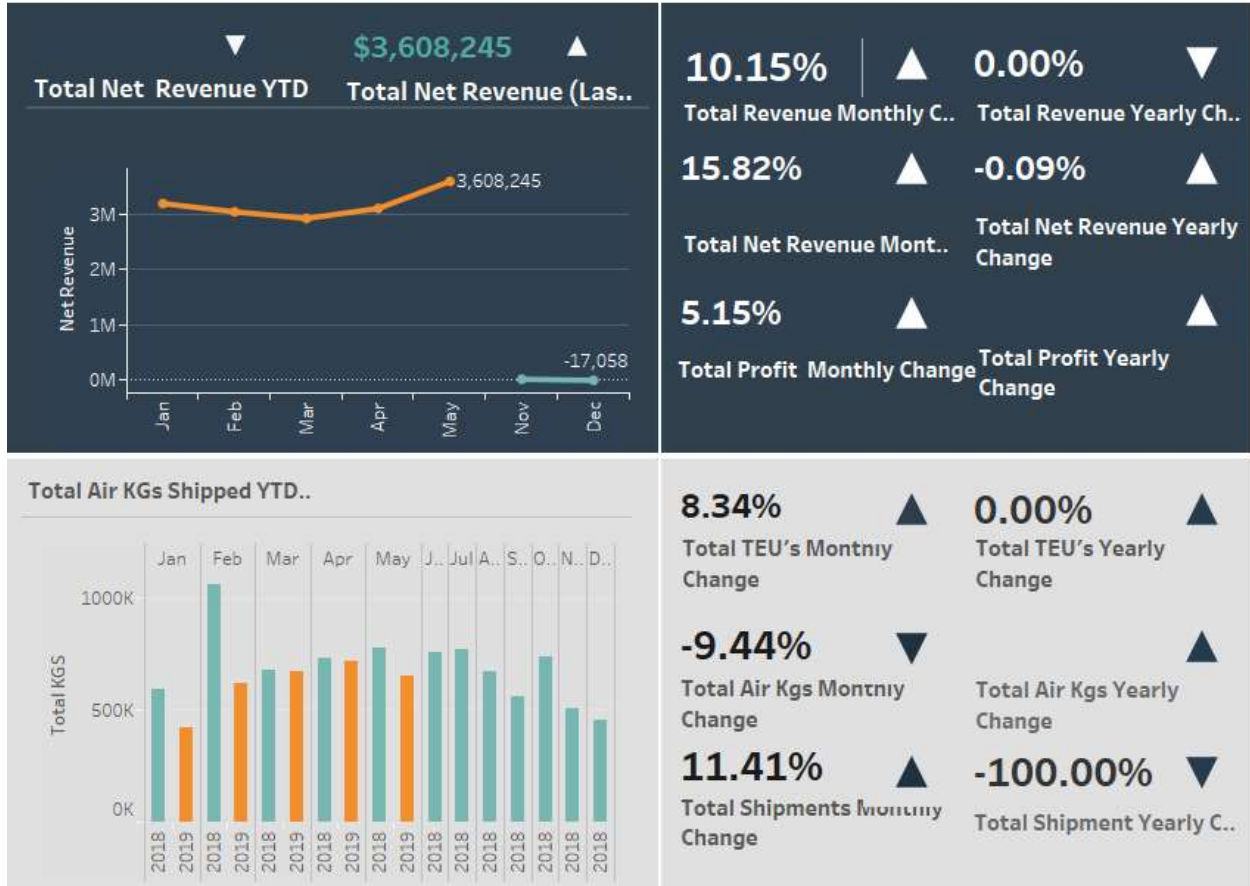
▼ $3,608,245 ▲
Total Net Revenue YTD Total Net Revenue (Las..

3,608,245
3M
2M
1M
0M
Net Revenue
-17,058
Jan Feb Mar Apr May Nov Dec

10.15% ▲ 0.00% ▼
Total Revenue Monthly C.. Total Revenue Yearly Ch..
15.82% ▲ -0.09% ▲
Total Net Revenue Mont.. Total Net Revenue Yearly Change
5.15% ▲ ▲
Total Profit Monthly Change Total Profit Yearly Change

Total Air KGs Shipped YTD..

Jan Feb Mar Apr May J.. Jul A.. S.. O.. N.. D..
1000K
500K
0K
Total KGS
2018 2019 2018 2019 2018 2019 2018 2019 2018 2019 2018 2018 2018 2018 2018 2018 2018

8.34% ▲ 0.00% ▲
Total TEU's Monthly Change Total TEU's Yearly Change
-9.44% ▼ ▲
Total Air Kgs Monthly Change Total Air Kgs Yearly Change
11.41% ▲ -100.00% ▼
Total Shipments Monthly Change Total Shipment Yearly C..